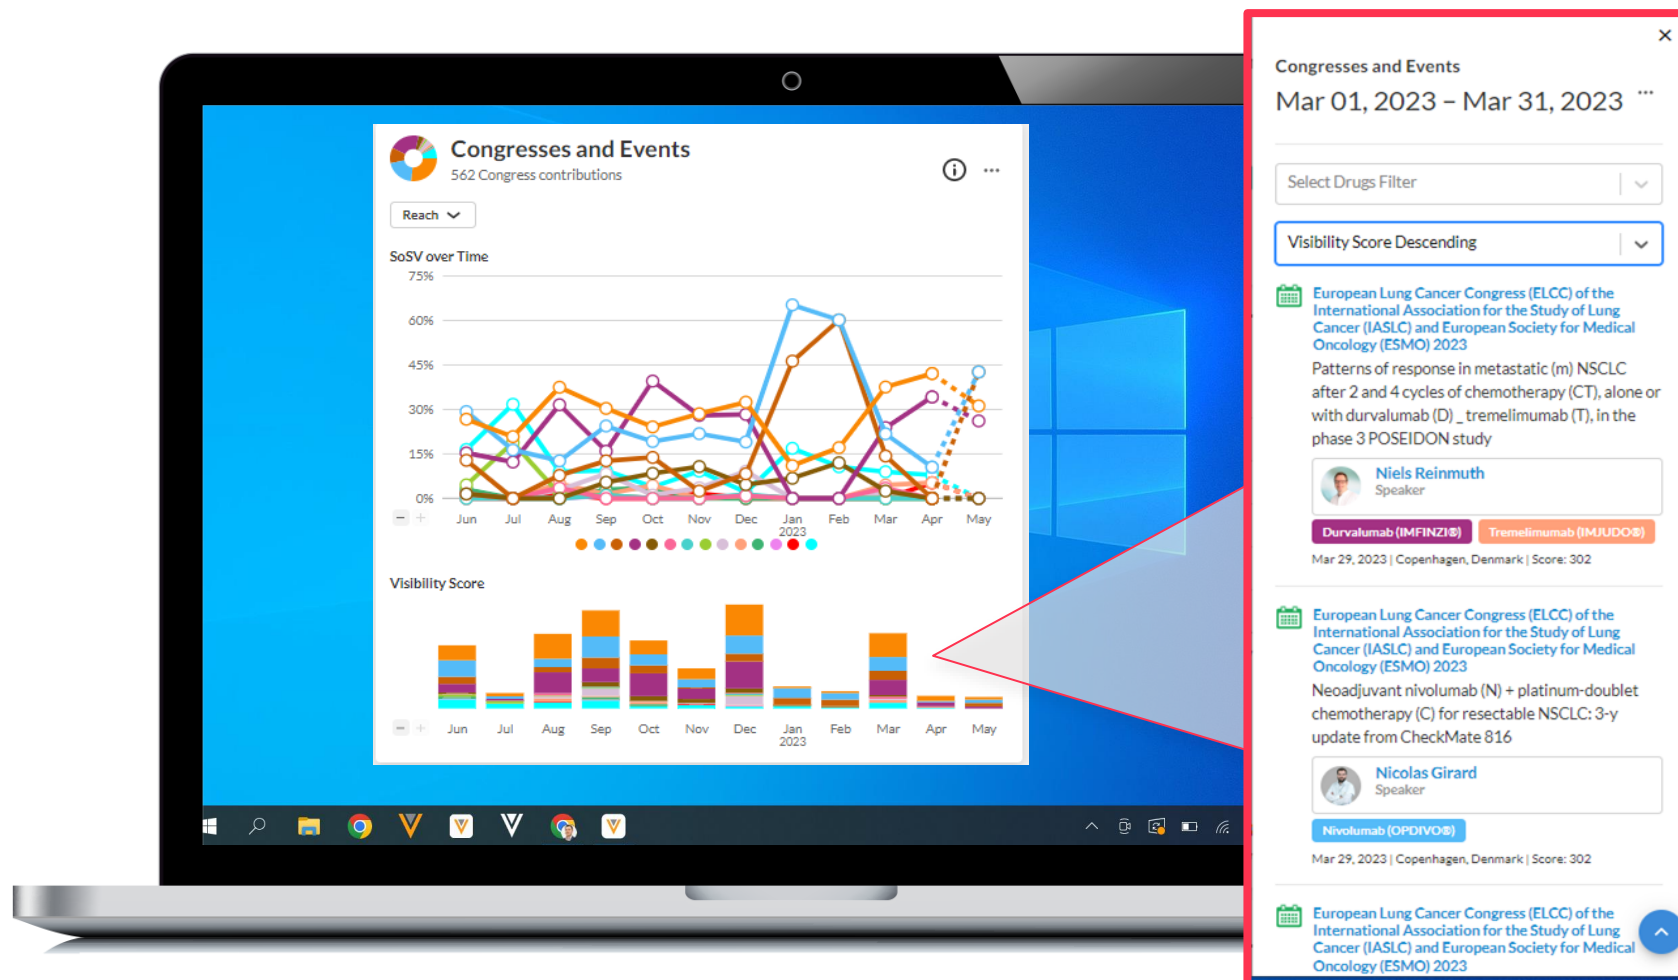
Congresses and Events
562 Congress contributions

Reach

SoSV over Time

75%
60%
45%
30%
15%
0%

Jun Jul Aug Sep Oct Nov Dec Jan 2023 Feb Mar Apr May

Visibility Score

Jun Jul Aug Sep Oct Nov Dec Jan 2023 Feb Mar Apr May

Congresses and Events
Mar 01, 2023 – Mar 31, 2023

Select Drugs Filter

Visibility Score Descending

European Lung Cancer Congress (ELCC) of the International Association for the Study of Lung Cancer (IASLC) and European Society for Medical Oncology (ESMO) 2023

Patterns of response in metastatic (m) NSCLC after 2 and 4 cycles of chemotherapy (CT), alone or with durvalumab (D) _ tremelimumab (T), in the phase 3 POSEIDON study

Niels Reinmuth
Speaker

Durvalumab (IMFINZI®) Tremelimumab (IMJUDO®)

Mar 29, 2023 | Copenhagen, Denmark | Score: 302

European Lung Cancer Congress (ELCC) of the International Association for the Study of Lung Cancer (IASLC) and European Society for Medical Oncology (ESMO) 2023

Neoadjuvant nivolumab (N) + platinum-doublet chemotherapy (C) for resectable NSCLC: 3-y update from CheckMate 816

Nicolas Girard
Speaker

Nivolumab (OPDIVO®)

Mar 29, 2023 | Copenhagen, Denmark | Score: 302

European Lung Cancer Congress (ELCC) of the International Association for the Study of Lung Cancer (IASLC) and European Society for Medical Oncology (ESMO) 2023